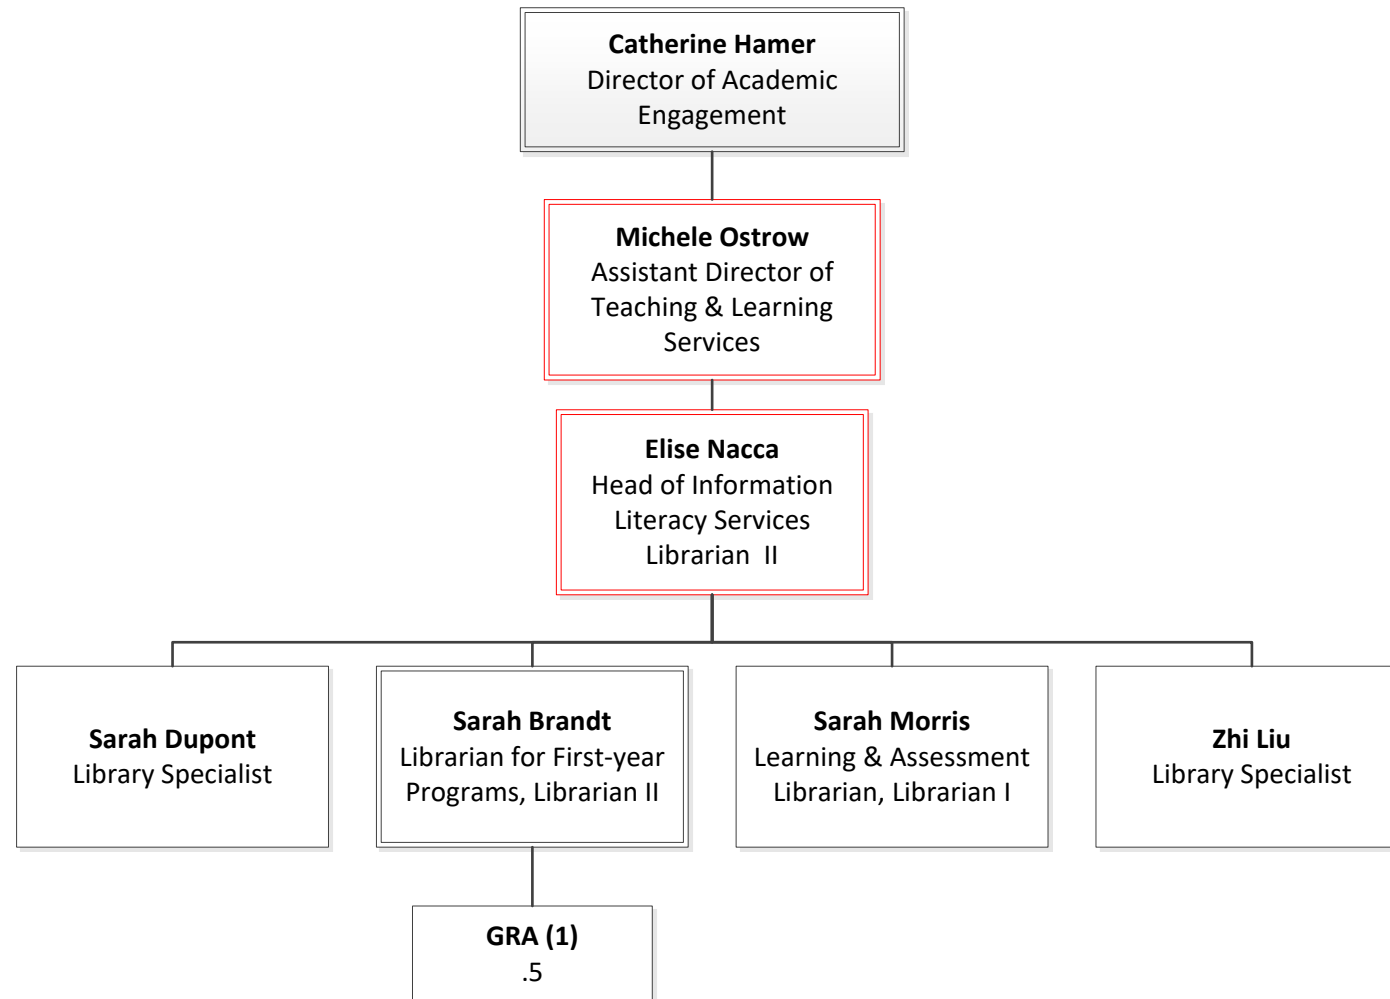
**Catherine Hamer**
Director of Academic Engagement

**Michele Ostrow**
Assistant Director of Teaching & Learning Services

**Elise Nacca**
Head of Information Literacy Services
Librarian II

**Sarah Dupont**
Library Specialist

**Sarah Brandt**
Librarian for First-year Programs, Librarian II

**Sarah Morris**
Learning & Assessment Librarian, Librarian I

**Zhi Liu**
Library Specialist

**GRA (1)**
.5